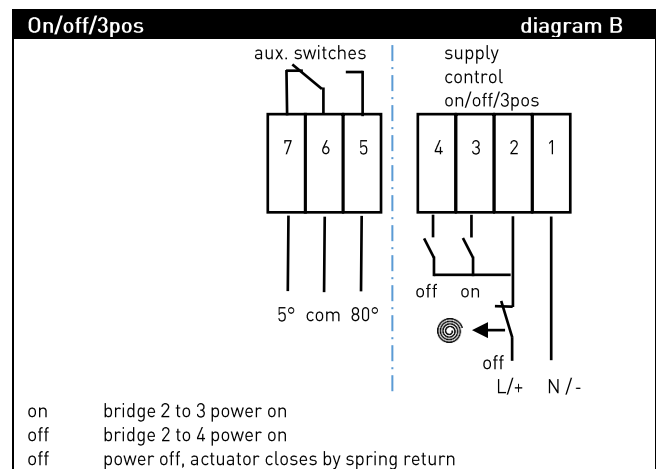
On/off/3pos diagram B

aux. switches

supply control on/off/3pos

7 6 5

4 3 2 1

off on

5° com 80°

off

L/+ N /-

on bridge 2 to 3 power on
off bridge 2 to 4 power on
off power off, actuator closes by spring return